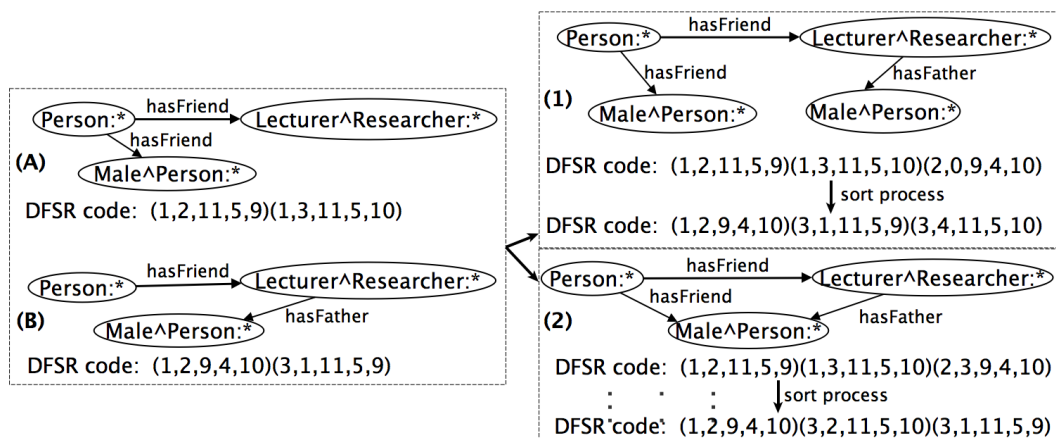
Person:*
hasFriend
Lecturer^Researcher:*
hasFriend
(A)
Male^Person:*
DFSR code: (1,2,11,5,9)(1,3,11,5,10)

Person:*
hasFriend
Lecturer^Researcher:*
(B)
Male^Person:*
hasFather
DFSR code: (1,2,9,4,10)(3,1,11,5,9)

Person:*
hasFriend
Lecturer^Researcher:*
hasFriend
hasFather
(1)
Male^Person:*
Male^Person:*
DFSR code: (1,2,11,5,9)(1,3,11,5,10)(2,0,9,4,10)
sort process
DFSR code: (1,2,9,4,10)(3,1,11,5,9)(3,4,11,5,10)

Person:*
hasFriend
Lecturer^Researcher:*
hasFriend
(2)
Male^Person:*
hasFather
DFSR code: (1,2,11,5,9)(1,3,11,5,10)(2,3,9,4,10)
sort process
DFSR code: (1,2,9,4,10)(3,2,11,5,10)(3,1,11,5,9)